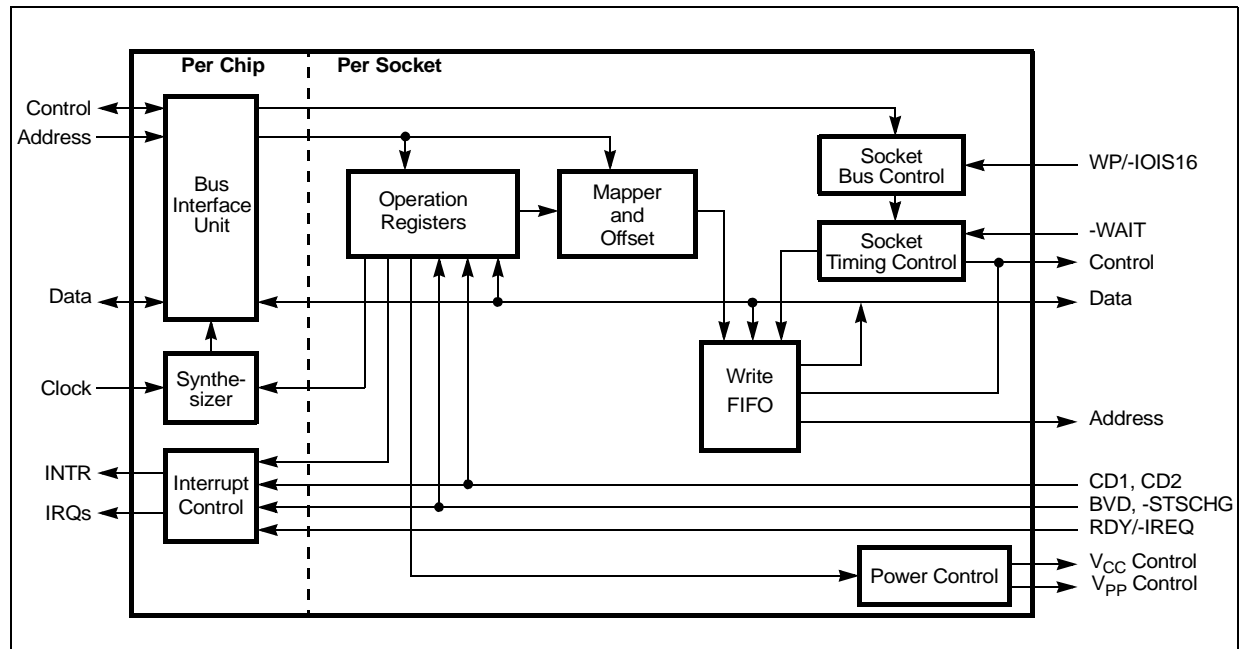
Per Chip
Per Socket
Control
Address
Bus Interface Unit
Operation Registers
Mapper and Offset
Socket Bus Control
WP/-IOIS16
Socket Timing Control
-WAIT
Control
Data
Data
Clock
Synthe-sizer
Write FIFO
Address
INTR
IRQs
Interrupt Control
CD1, CD2
BVD, -STSCHG
RDY/-IREQ
Power Control
$V_{CC}$ Control
$V_{PP}$ Control